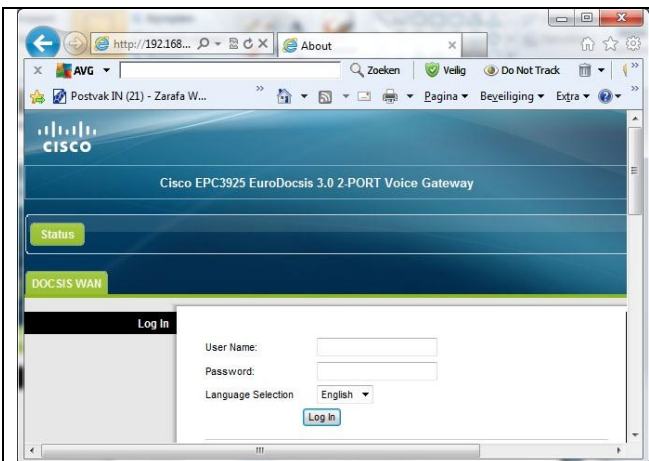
http://192.168... About

AVG Zoeken Veilig Do Not Track

Postvak IN (21) - Zarafa W... Pagina Beveiliging Extra

cisco

Cisco EPC3925 EuroDocsis 3.0 2-PORT Voice Gateway

Status

DOCSIS WAN

Log In

User Name:

Password:

Language Selection English

Log In